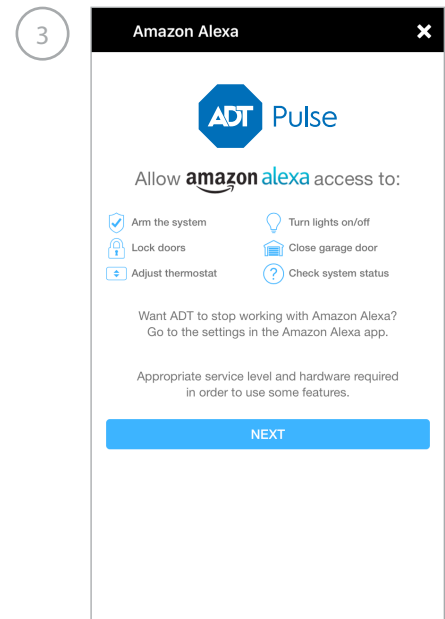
3

Amazon Alexa

ADT Pulse

Allow amazon alexa access to:

Arm the system
Turn lights on/off
Lock doors
Close garage door
Adjust thermostat
Check system status

Want ADT to stop working with Amazon Alexa? Go to the settings in the Amazon Alexa app.

Appropriate service level and hardware required in order to use some features.

NEXT